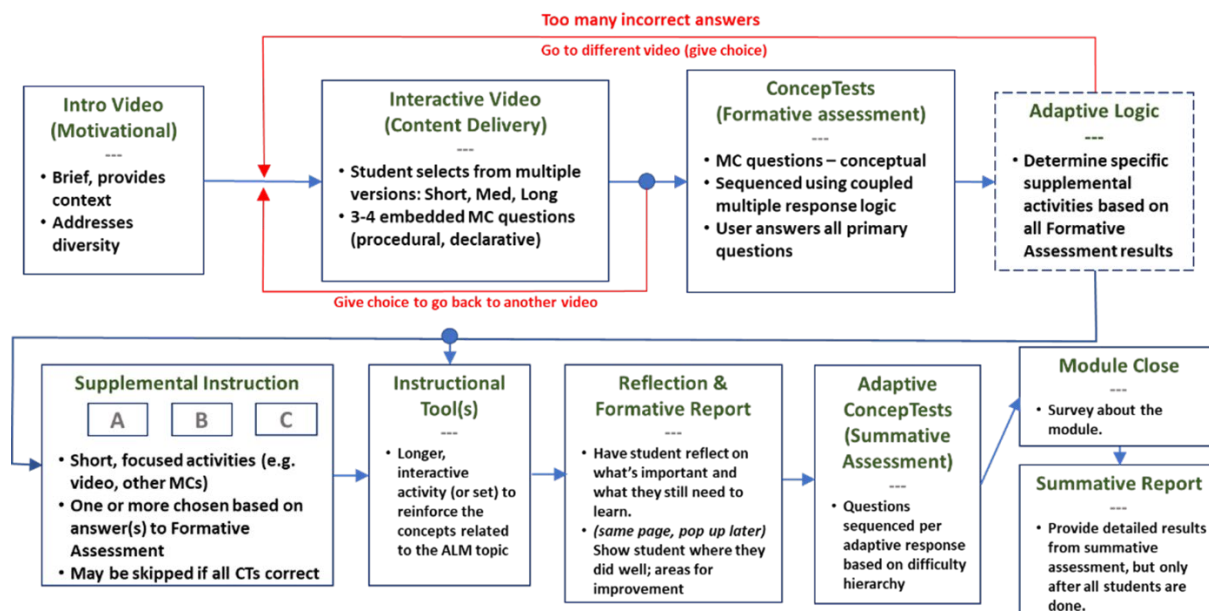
Too many incorrect answers

Go to different video (give choice)

Intro Video (Motivational)
---
• Brief, provides context
• Addresses diversity

Interactive Video (Content Delivery)
---
• Student selects from multiple versions: Short, Med, Long
• 3-4 embedded MC questions (procedural, declarative)

ConcepTests (Formative assessment)
---
• MC questions – conceptual
• Sequenced using coupled multiple response logic
• User answers all primary questions

Adaptive Logic
---
• Determine specific supplemental activities based on all Formative Assessment results

Give choice to go back to another video

Supplemental Instruction
A B C
• Short, focused activities (e.g. video, other MCs)
• One or more chosen based on answer(s) to Formative Assessment
• May be skipped if all CTs correct

Instructional Tool(s)
---
• Longer, interactive activity (or set) to reinforce the concepts related to the ALM topic

Reflection & Formative Report
---
• Have student reflect on what's important and what they still need to learn.
• (same page, pop up later) Show student where they did well; areas for improvement

Adaptive ConcepTests (Summative Assessment)
---
• Questions sequenced per adaptive response based on difficulty hierarchy

Module Close
---
• Survey about the module.

Summative Report
---
• Provide detailed results from summative assessment, but only after all students are done.